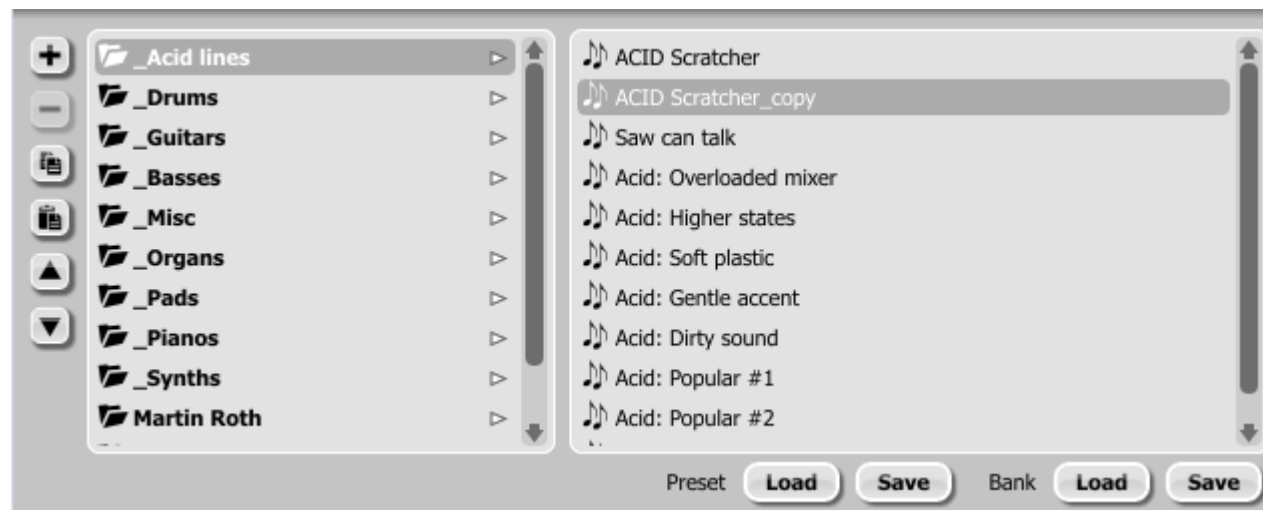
_Acid lines
_Drums
_Guitars
_Basses
_Misc
_Organs
_Pads
_Pianos
_Synths
Martin Roth

ACID Scratcher
ACID Scratcher_copy
Saw can talk
Acid: Overloaded mixer
Acid: Higher states
Acid: Soft plastic
Acid: Gentle accent
Acid: Dirty sound
Acid: Popular #1
Acid: Popular #2

Preset Load Save Bank Load Save